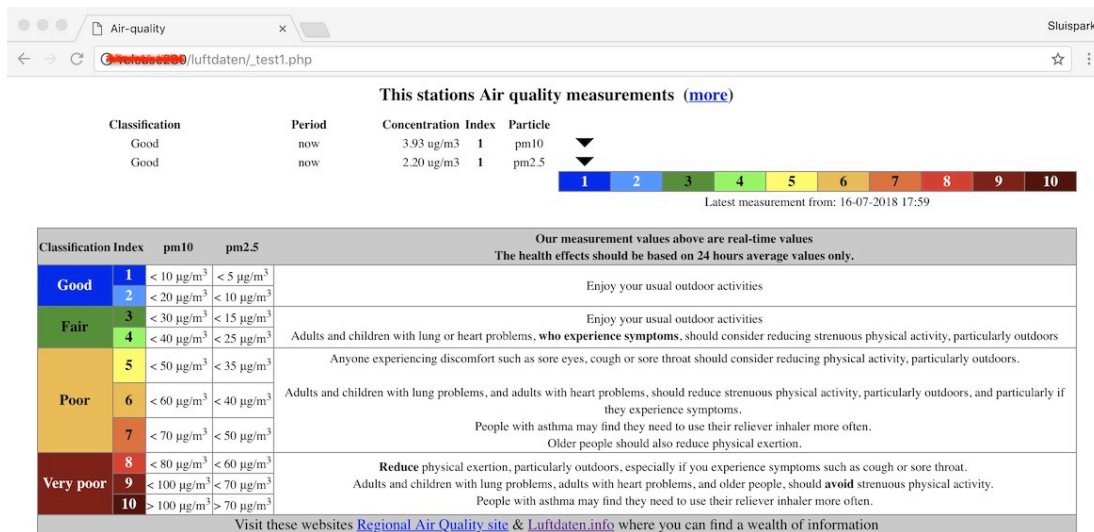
Air-quality

Sluispark

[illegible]/luftdaten/_test1.php

This stations Air quality measurements (more)

| Classification | Period | Concentration | Index | Particle |
|---|---|---|---|---|
| Good | now | 3.93 ug/m3 | 1 | pm10 |
| Good | now | 2.20 ug/m3 | 1 | pm2.5 |

1 2 3 4 5 6 7 8 9 10

Latest measurement from: 16-07-2018 17:59

| Classification | Index | pm10 | pm2.5 | Our measurement values above are real-time values The health effects should be based on 24 hours average values only. |
|---|---|---|---|---|
| Good | 1 | < 10 µg/m$^3$ | < 5 µg/m$^3$ | Enjoy your usual outdoor activities |
| | 2 | < 20 µg/m$^3$ | < 10 µg/m$^3$ | |
| Fair | 3 | < 30 µg/m$^3$ | < 15 µg/m$^3$ | Enjoy your usual outdoor activities Adults and children with lung or heart problems, who experience symptoms, should consider reducing strenuous physical activity, particularly outdoors |
| | 4 | < 40 µg/m$^3$ | < 25 µg/m$^3$ | |
| Poor | 5 | < 50 µg/m$^3$ | < 35 µg/m$^3$ | Anyone experiencing discomfort such as sore eyes, cough or sore throat should consider reducing physical activity, particularly outdoors. |
| | 6 | < 60 µg/m$^3$ | < 40 µg/m$^3$ | Adults and children with lung problems, and adults with heart problems, should reduce strenuous physical activity, particularly outdoors, and particularly if they experience symptoms. |
| | 7 | < 70 µg/m$^3$ | < 50 µg/m$^3$ | People with asthma may find they need to use their reliever inhaler more often. Older people should also reduce physical exertion. |
| Very poor | 8 | < 80 µg/m$^3$ | < 60 µg/m$^3$ | Reduce physical exertion, particularly outdoors, especially if you experience symptoms such as cough or sore throat. Adults and children with lung problems, adults with heart problems, and older people, should avoid strenuous physical activity. People with asthma may find they need to use their reliever inhaler more often. |
| | 9 | < 100 µg/m$^3$ | < 70 µg/m$^3$ | |
| | 10 | > 100 µg/m$^3$ | > 70 µg/m$^3$ | |

Visit these websites Regional Air Quality site & Luftdaten.info where you can find a wealth of information